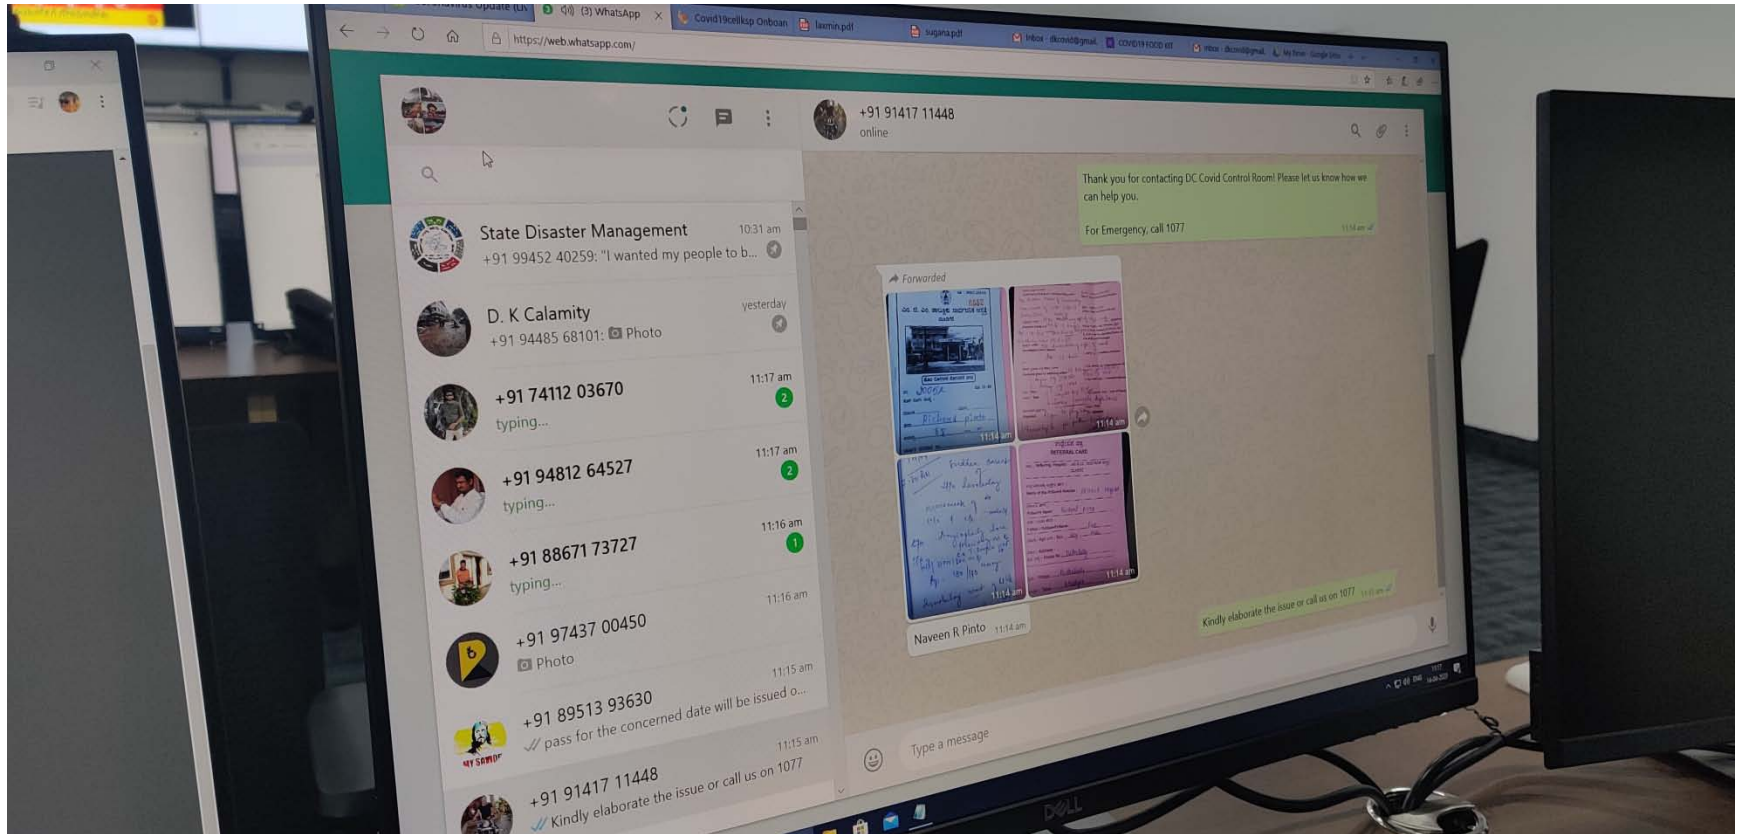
(3) WhatsApp
Covid19cellksp Onboar
laxmin.pdf
sugana.pdf
Inbox - dkcovid@gmail.
COVID19 FOOD KIT
https://web.whatsapp.com/

State Disaster Management 10:31 am
+91 99452 40259: "I wanted my people to b...
D. K Calamity yesterday
+91 94485 68101: Photo
+91 74112 03670 11:17 am
typing... 2
+91 94812 64527 11:17 am
typing... 2
+91 88671 73727 11:16 am
typing... 1
+91 97437 00450 11:16 am
Photo
+91 89513 93630 11:15 am
pass for the concerned date will be issued o...
+91 91417 11448 11:15 am
Kindly elaborate the issue or call us on 1077

+91 91417 11448
online

Thank you for contacting DC Covid Control Room! Please let us know how we can help you.

For Emergency, call 1077 11:14 am

Forwarded
11:14 am
11:14 am
11:14 am
11:14 am
Naveen R Pinto 11:14 am

Kindly elaborate the issue or call us on 1077 11:15 am

Type a message

DELL